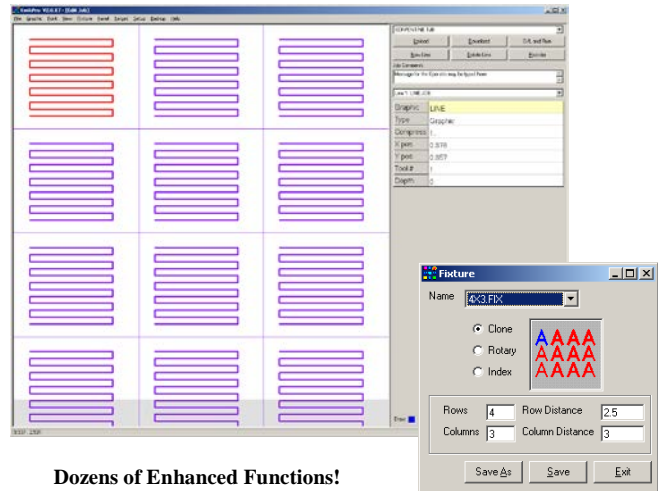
Fixture

Name 4X3.FIX

Clone
Rotary
Index

AAAA
AAAA
AAAA

Rows 4
Row Distance 2.5
Columns 3
Column Distance 3

Save As
Save
Exit

Graphic LINE
Type Graphic
Compress 1
X pos 0.978
Y pos 0.857
Tool # 1
Depth 0

Upload
Download
D/L and Run
New line
Delete Line
Reorder

Dozens of Enhanced Functions!